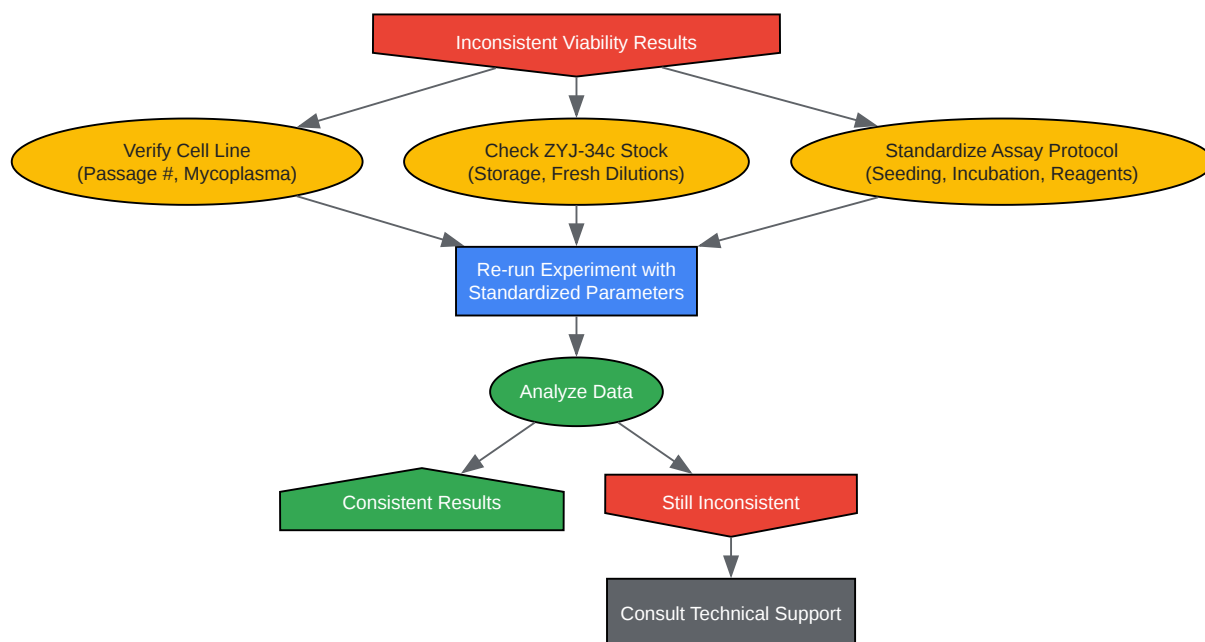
Inconsistent Viability Results

Verify Cell Line
(Passage #, Mycoplasma)

Check ZYJ-34c Stock
(Storage, Fresh Dilutions)

Standardize Assay Protocol
(Seeding, Incubation, Reagents)

Re-run Experiment with
Standardized Parameters

Analyze Data

Consistent Results

Still Inconsistent

Consult Technical Support